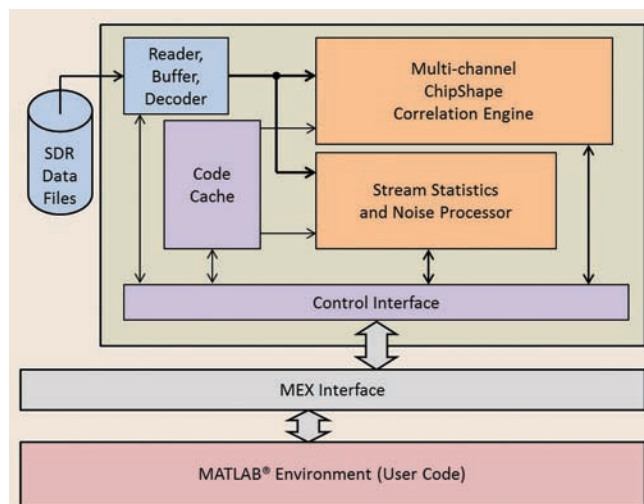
Reader, Buffer, Decoder

SDR Data Files

Multi-channel ChipShape Correlation Engine

Code Cache

Stream Statistics and Noise Processor

Control Interface

MEX Interface

MATLAB® Environment (User Code)